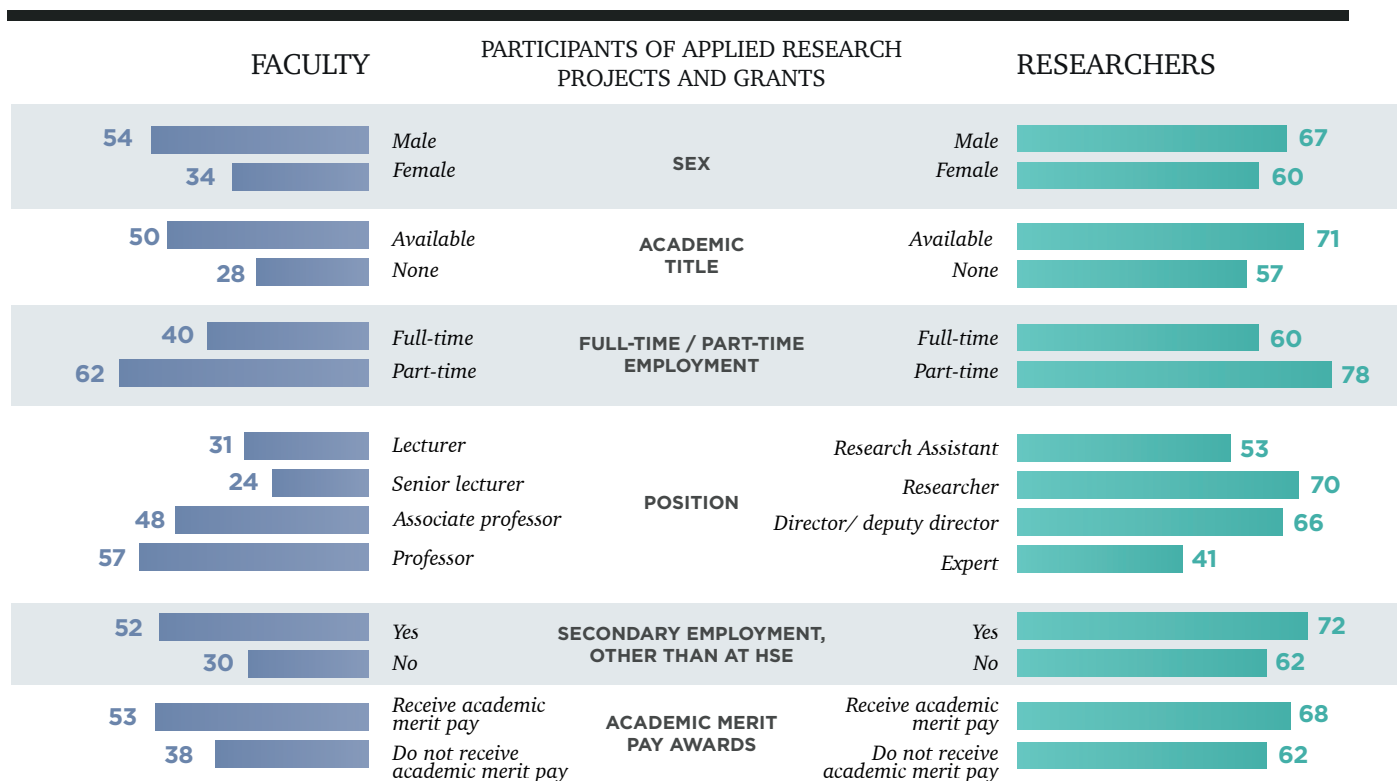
FACULTY

PARTICIPANTS OF APPLIED RESEARCH PROJECTS AND GRANTS

RESEARCHERS

54 Male
34 Female

SEX

Male 67
Female 60

50 Available
28 None

ACADEMIC TITLE

Available 71
None 57

40 Full-time
62 Part-time

FULL-TIME / PART-TIME EMPLOYMENT

Full-time 60
Part-time 78

31 Lecturer
24 Senior lecturer
48 Associate professor
57 Professor

POSITION

Research Assistant 53
Researcher 70
Director/ deputy director 66
Expert 41

52 Yes
30 No

SECONDARY EMPLOYMENT, OTHER THAN AT HSE

Yes 72
No 62

53 Receive academic merit pay
38 Do not receive academic merit pay

ACADEMIC MERIT PAY AWARDS

Receive academic merit pay 68
Do not receive academic merit pay 62